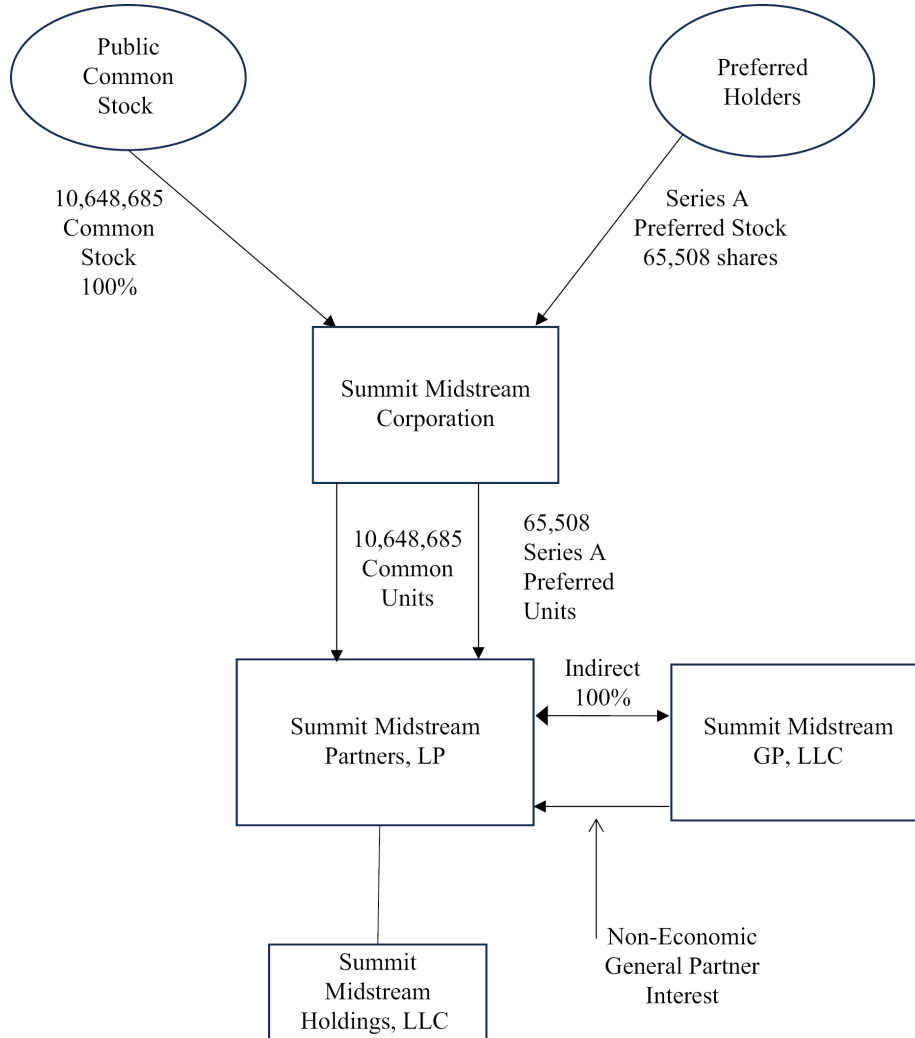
Public Common Stock

Preferred Holders

10,648,685 Common Stock 100%

Series A Preferred Stock 65,508 shares

Summit Midstream Corporation

10,648,685 Common Units

65,508 Series A Preferred Units

Summit Midstream Partners, LP

Indirect 100%

Summit Midstream GP, LLC

Non-Economic General Partner Interest

Summit Midstream Holdings, LLC